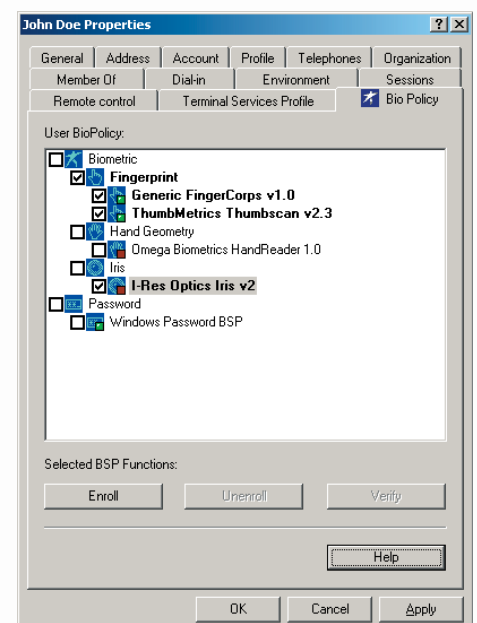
John Doe Properties

? X

General | Address | Account | Profile | Telephones | Organization
Member Of | Dial-in | Environment | Sessions
Remote control | Terminal Services Profile | Bio Policy

User BioPolicy:

Biometric
Fingerprint
Generic FingerCorps v1.0
ThumbMetrics Thumbscan v2.3
Hand Geometry
Omega Biometrics HandReader 1.0
Iris
I-Res Optics Iris v2
Password
Windows Password BSP

Selected BSP Functions:

Enroll | Unenroll | Verify

Help

OK | Cancel | Apply